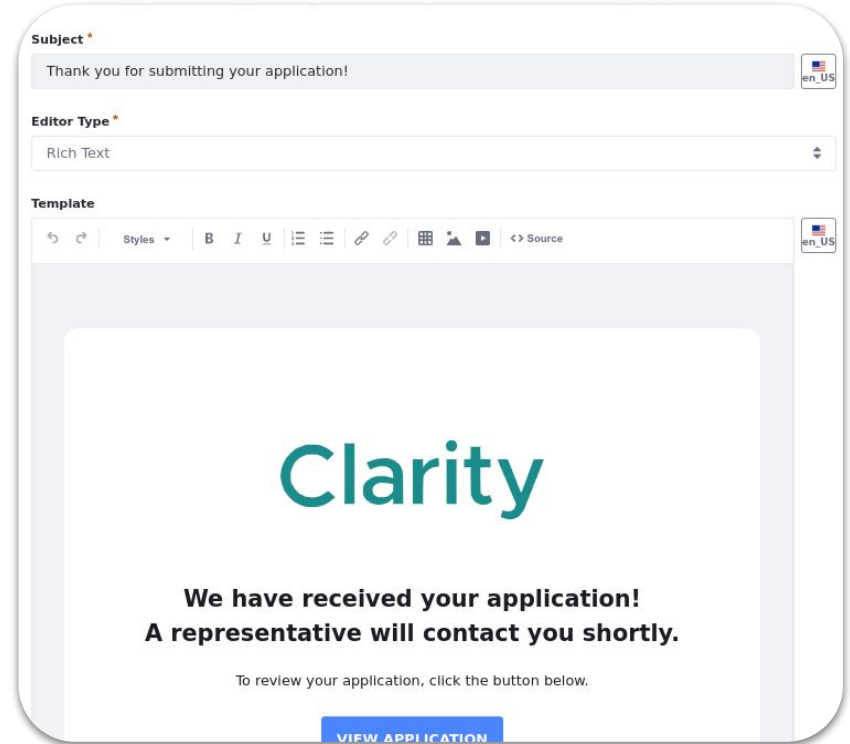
Subject *

Thank you for submitting your application!

en_US

Editor Type *

Rich Text

Template

Styles

B I U

Source

en_US

Clarity

We have received your application!
A representative will contact you shortly.

To review your application, click the button below.

VIEW APPLICATION